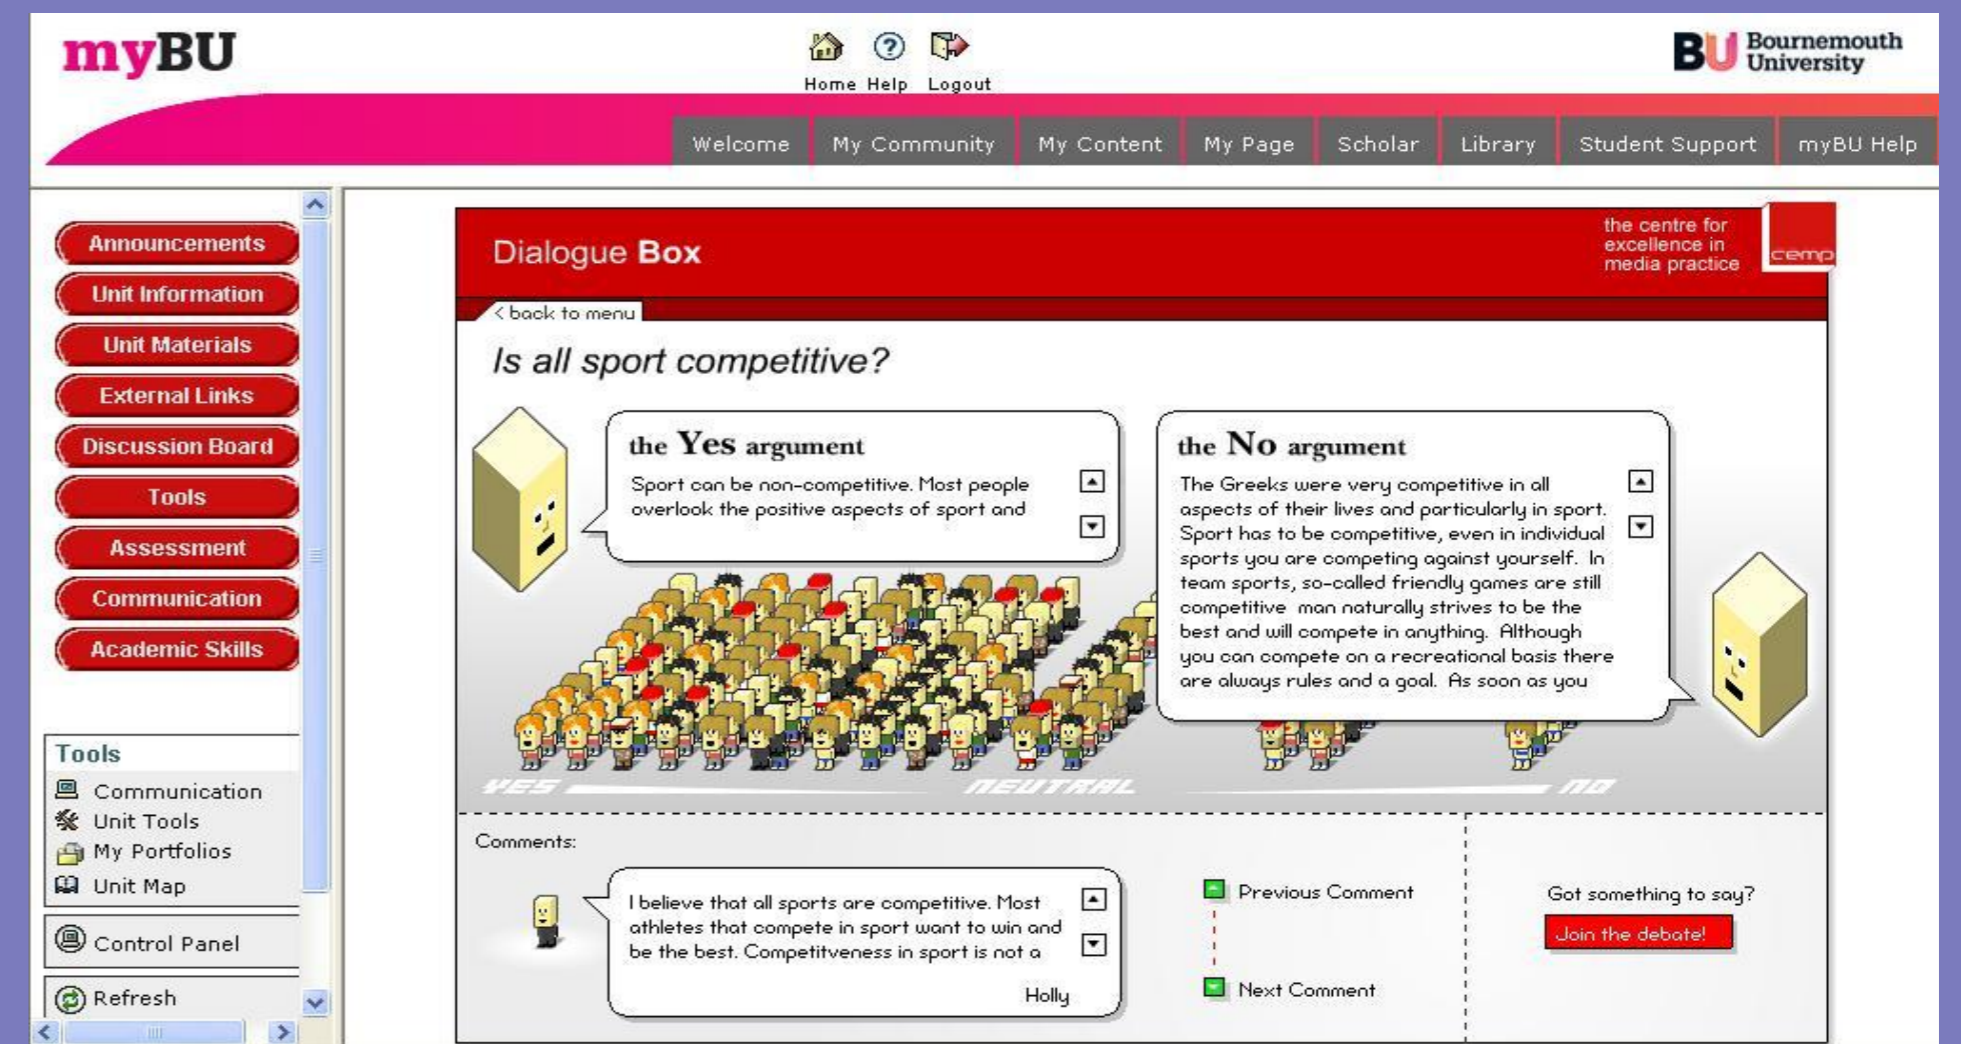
myBU

Home Help Logout

BU Bournemouth University

Welcome | My Community | My Content | My Page | Scholar | Library | Student Support | myBU Help

Announcements
Unit Information
Unit Materials
External Links
Discussion Board
Tools
Assessment
Communication
Academic Skills

Tools
Communication
Unit Tools
My Portfolios
Unit Map

Control Panel

Refresh

Dialogue Box

the centre for excellence in media practice

cemp

< back to menu

Is all sport competitive?

the Yes argument

Sport can be non-competitive. Most people overlook the positive aspects of sport and

the No argument

The Greeks were very competitive in all aspects of their lives and particularly in sport. Sport has to be competitive, even in individual sports you are competing against yourself. In team sports, so-called friendly games are still competitive man naturally strives to be the best and will compete in anything. Although you can compete on a recreational basis there are always rules and a goal. As soon as you

YES NEUTRAL NO

Comments:

I believe that all sports are competitive. Most athletes that compete in sport want to win and be the best. Competitveness in sport is not a

Holly

Previous Comment

Next Comment

Got something to say?

Join the debate!